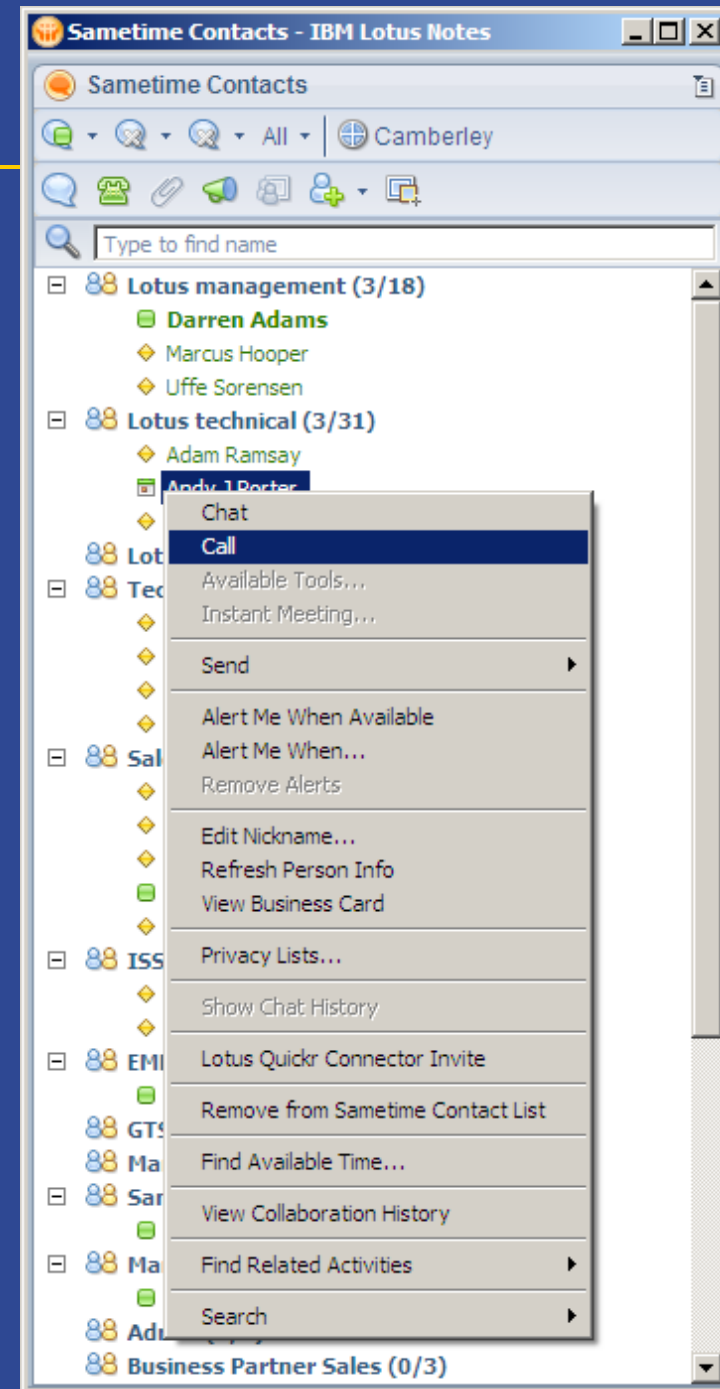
Sametime Contacts - IBM Lotus Notes

Sametime Contacts

All

Camberley

Type to find name

Lotus management (3/18)
Darren Adams
Marcus Hooper
Uffe Sorensen
Lotus technical (3/31)
Adam Ramsay
Andy J Porter
Lot
Tec
Sal
ISS
EMI
GTS
Ma
Sar
Ma
Ad
Business Partner Sales (0/3)

Chat
Call
Available Tools...
Instant Meeting...
Send
Alert Me When Available
Alert Me When...
Remove Alerts
Edit Nickname...
Refresh Person Info
View Business Card
Privacy Lists...
Show Chat History
Lotus Quickr Connector Invite
Remove from Sametime Contact List
Find Available Time...
View Collaboration History
Find Related Activities
Search